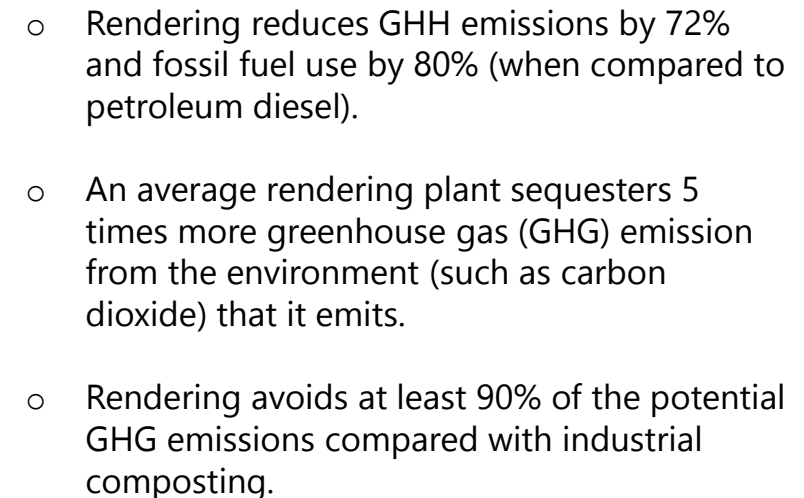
o Rendering reduces GHH emissions by 72% and fossil fuel use by 80% (when compared to petroleum diesel).

o An average rendering plant sequesters 5 times more greenhouse gas (GHG) emission from the environment (such as carbon dioxide) that it emits.

o Rendering avoids at least 90% of the potential GHG emissions compared with industrial composting.